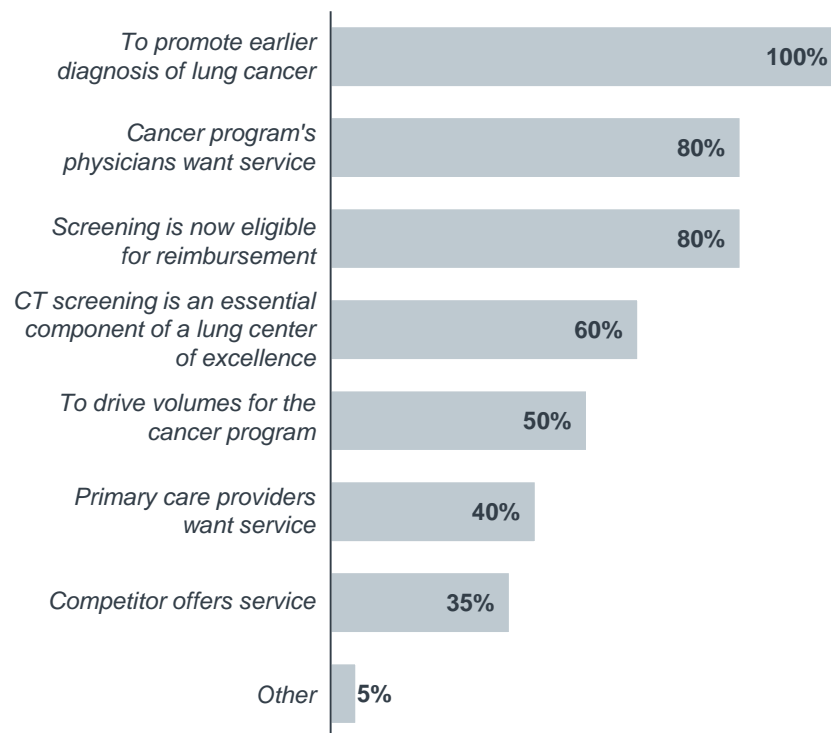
To promote earlier diagnosis of lung cancer
100%

Cancer program's physicians want service
80%

Screening is now eligible for reimbursement
80%

CT screening is an essential component of a lung center of excellence
60%

To drive volumes for the cancer program
50%

Primary care providers want service
40%

Competitor offers service
35%

Other
5%